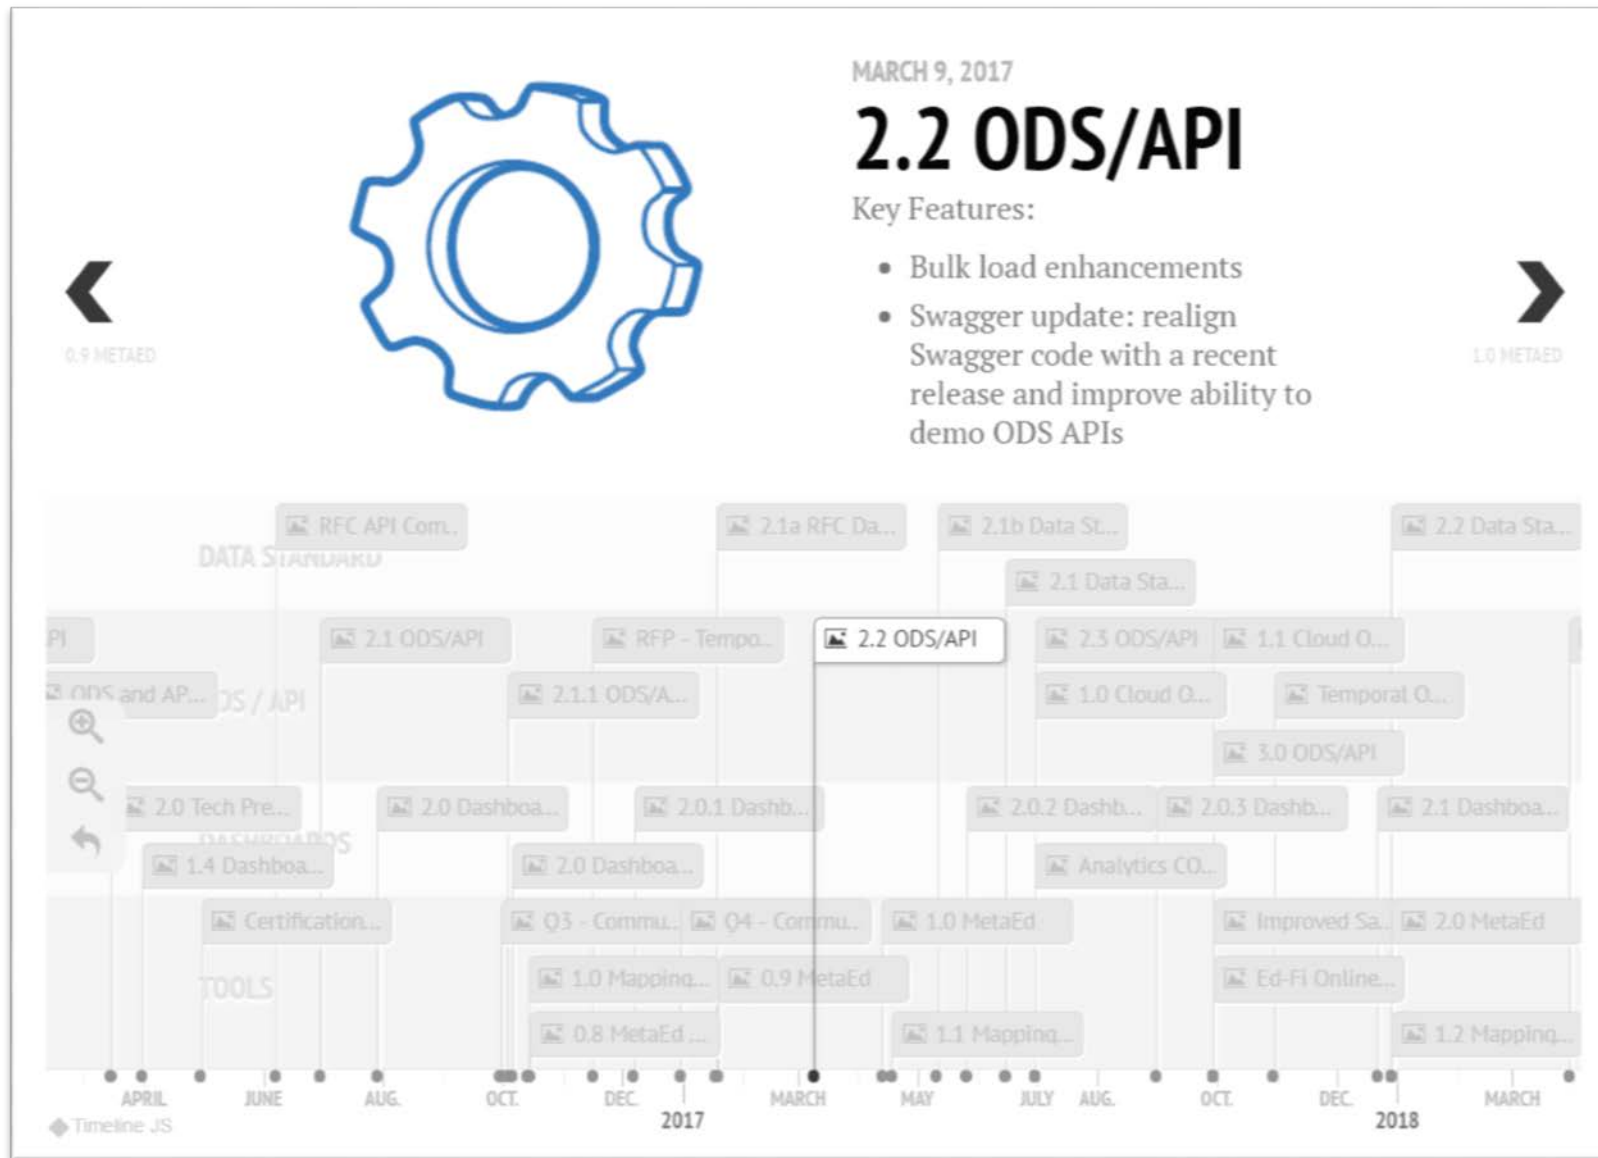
MARCH 9, 2017

2.2 ODS/API

Key Features:

- Bulk load enhancements
- Swagger update: realign Swagger code with a recent release and improve ability to demo ODS APIs

0.9 METAED

1.0 METAED

RFC API Com...
2.1a RFC Da...
2.1b Data St...
2.2 Data Sta...
DATA STANDARD
2.1 Data Sta...
PI
2.1 ODS/API
RFP - Tempo...
2.2 ODS/API
2.3 ODS/API
1.1 Cloud O...
ODS and AP...
ODS / API
2.1.1 ODS/A...
1.0 Cloud O...
Temporal O...
3.0 ODS/API
2.0 Tech Pre...
2.0 Dashboa...
2.0.1 Dashb...
2.0.2 Dashb...
2.0.3 Dashb...
2.1 Dashboa...
DASHBOARDS
1.4 Dashboa...
2.0 Dashboa...
Analytics CO...
Certification...
Q3 - Commu...
Q4 - Commu...
1.0 MetaEd
Improved Sa...
2.0 MetaEd
TOOLS
1.0 Mapping...
0.9 MetaEd
Ed-Fi Online...
0.8 MetaEd ...
1.1 Mapping...
1.2 Mapping...

APRIL JUNE AUG. OCT. DEC. 2017 MARCH MAY JULY AUG. OCT. DEC. 2018 MARCH

Timeline JS